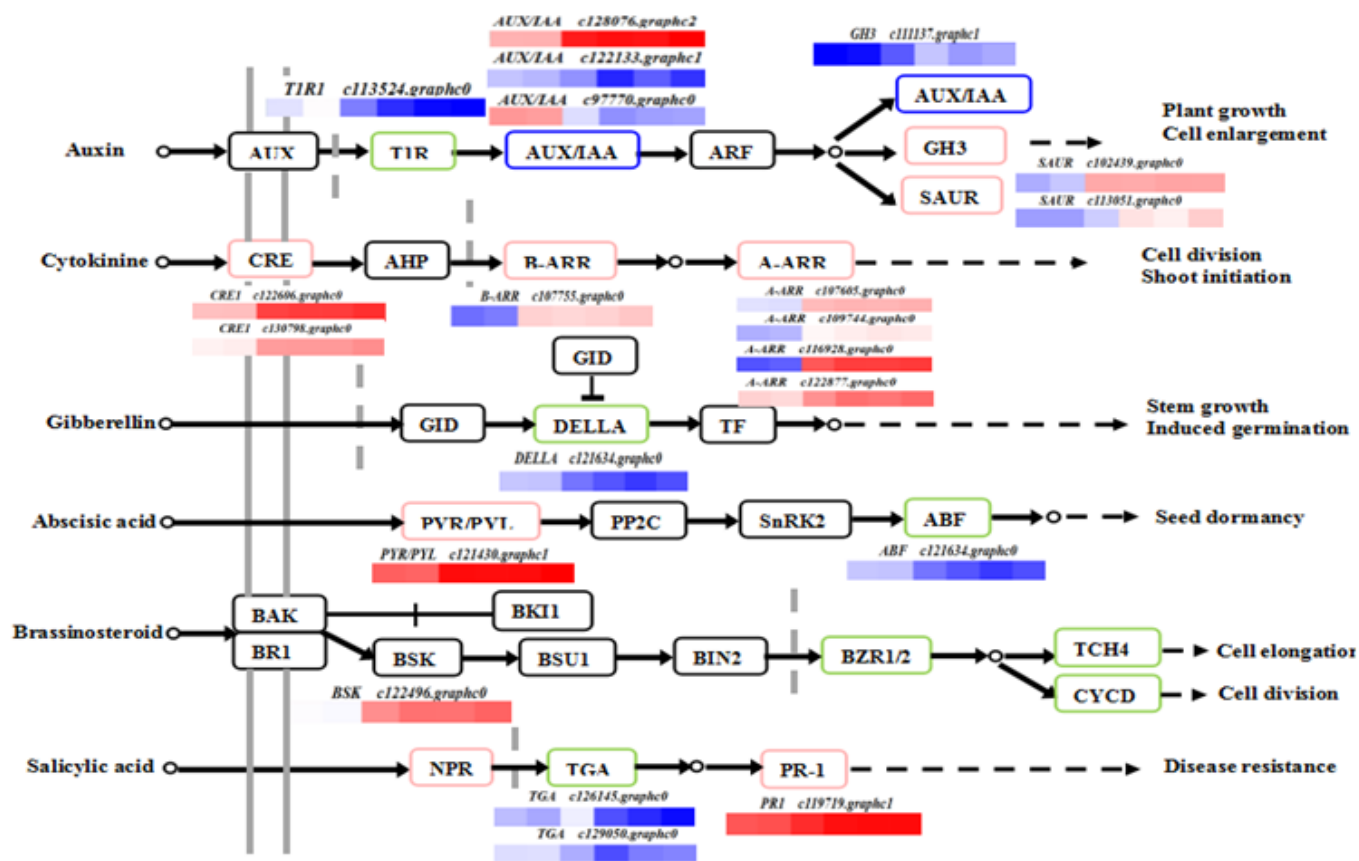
AUX/IAA c128076.graphc2
AUX/IAA c122133.graphc1
AUX/IAA c97770.graphc0
GH3 c111137.graphc1
T1R1 c113524.graphc0

Auxin
AUX
T1R
AUX/IAA
ARF
AUX/IAA
GH3
SAUR
Plant growth
Cell enlargement
SAUR c102439.graphc0
SAUR c113051.graphc0

Cytokinine
CRE
AHP
B-ARR
A-ARR
Cell division
Shoot initiation
CRE1 c122606.graphc0
CRE1 c130798.graphc0
B-ARR c107755.graphc0
A-ARR c107605.graphc0
A-ARR c109744.graphc0
A-ARR c116928.graphc0
A-ARR c122877.graphc0

GID
Gibberellin
GID
DELLA
TF
Stem growth
Induced germination
DELLA c121634.graphc0

Abscisic acid
PYR/PYL
PP2C
SnRK2
ABF
Seed dormancy
PYR/PYL c121430.graphc1
ABF c121634.graphc0

Brassinosteroid
BAK
BR1
BKI1
BSK
BSU1
BIN2
BZR1/2
TCH4
CYCD
Cell elongatior
Cell division
BSK c122496.graphc0

Salicylic acid
NPR
TGA
PR-1
Disease resistance
TGA c126145.graphc0
TGA c129050.graphc0
PR1 c119719.graphc1